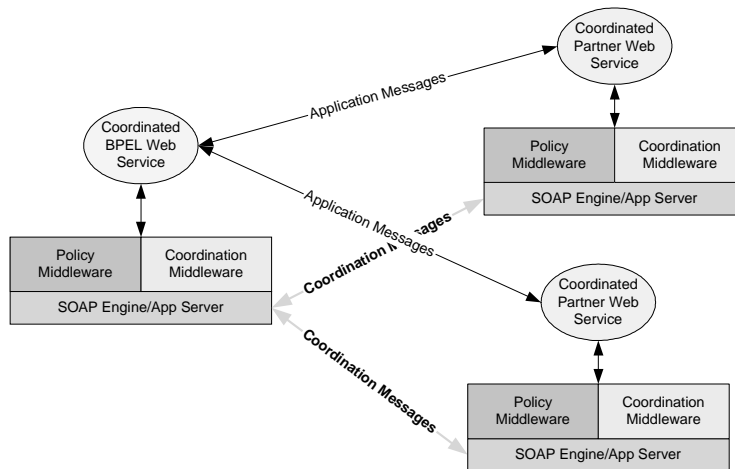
Coordinated Partner Web Service

Application Messages

Coordinated BPEL Web Service

Policy Middleware

Coordination Middleware

SOAP Engine/App Server

Application Messages

Coordination Messages

Policy Middleware

Coordination Middleware

SOAP Engine/App Server

Coordinated Partner Web Service

Coordination Messages

Policy Middleware

Coordination Middleware

SOAP Engine/App Server